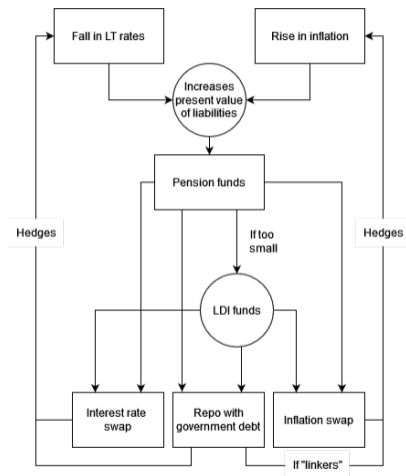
Fall in LT rates

Rise in inflation

Increases present value of liabilities

Pension funds

If too small

Hedges

Hedges

LDI funds

Interest rate swap

Repo with government debt

Inflation swap

If "linkers"